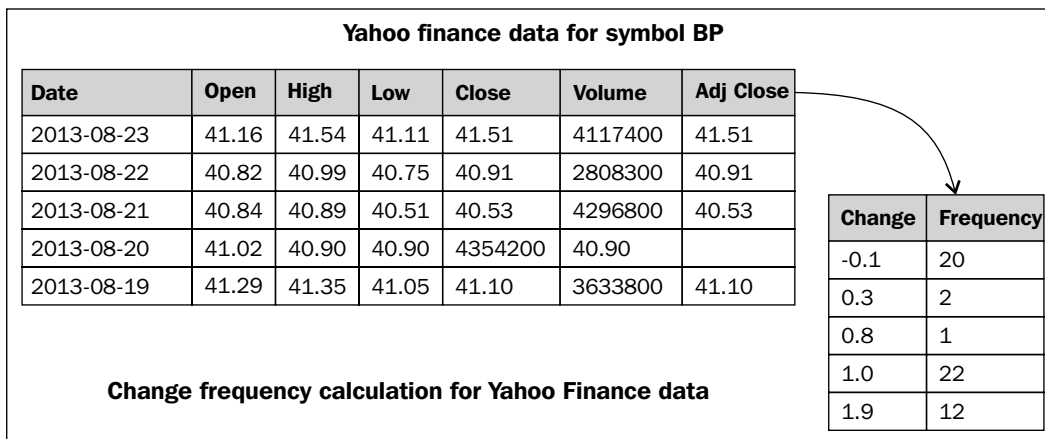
Yahoo finance data for symbol BP

| Date | Open | High | Low | Close | Volume | Adj Close |
|---|---|---|---|---|---|---|
| 2013-08-23 | 41.16 | 41.54 | 41.11 | 41.51 | 4117400 | 41.51 |
| 2013-08-22 | 40.82 | 40.99 | 40.75 | 40.91 | 2808300 | 40.91 |
| 2013-08-21 | 40.84 | 40.89 | 40.51 | 40.53 | 4296800 | 40.53 |
| 2013-08-20 | 41.02 | 40.90 | 40.90 | 4354200 | 40.90 | |
| 2013-08-19 | 41.29 | 41.35 | 41.05 | 41.10 | 3633800 | 41.10 |

| Change | Frequency |
|---|---|
| -0.1 | 20 |
| 0.3 | 2 |
| 0.8 | 1 |
| 1.0 | 22 |
| 1.9 | 12 |

Change frequency calculation for Yahoo Finance data